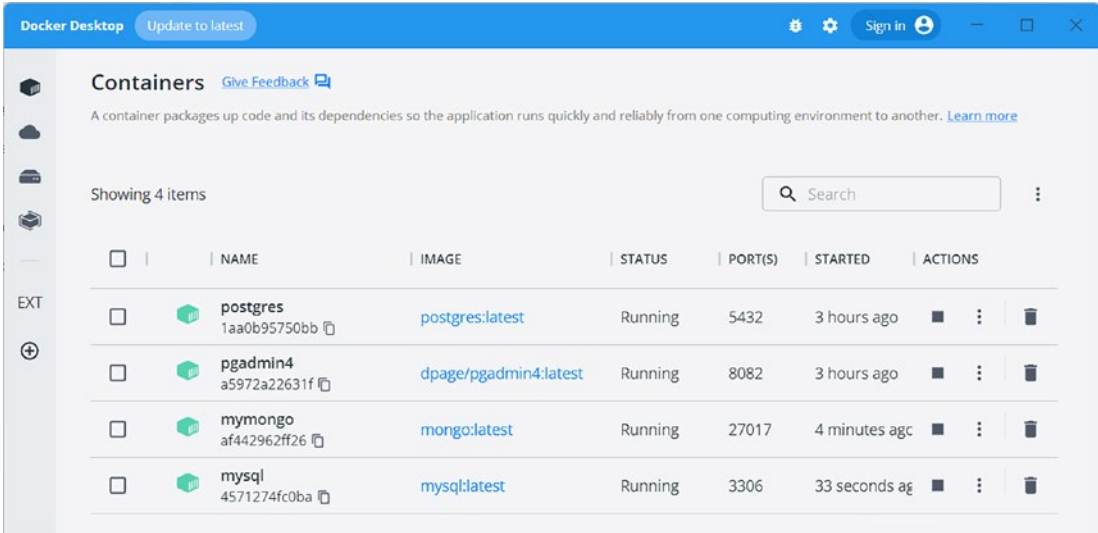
Docker Desktop Update to latest

Sign in

Containers Give Feedback

A container packages up code and its dependencies so the application runs quickly and reliably from one computing environment to another. Learn more

Showing 4 items

Search

EXT

| | NAME | IMAGE | STATUS | PORT(S) | STARTED | ACTIONS |
|---|---|---|---|---|---|---|
| | postgres 1aa0b95750bb | postgres:latest | Running | 5432 | 3 hours ago | |
| | pgadmin4 a5972a22631f | dpage/pgadmin4:latest | Running | 8082 | 3 hours ago | |
| | mymongo af442962ff26 | mongo:latest | Running | 27017 | 4 minutes agc | |
| | mysql 4571274fc0ba | mysql:latest | Running | 3306 | 33 seconds ag | |